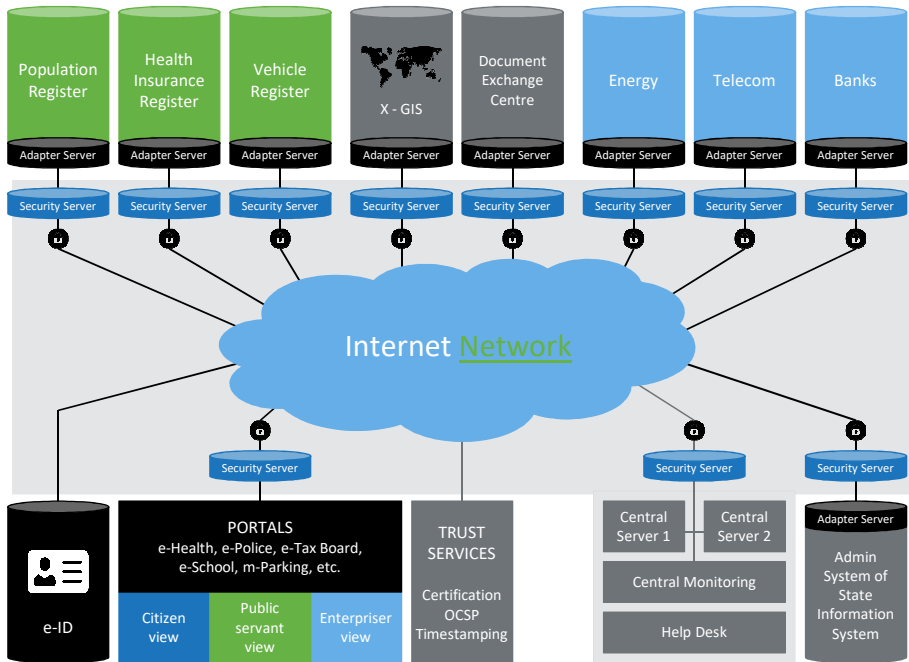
Population Register

Adapter Server

Health Insurance Register

Adapter Server

Vehicle Register

Adapter Server

X - GIS

Adapter Server

Document Exchange Centre

Adapter Server

Energy

Adapter Server

Telecom

Adapter Server

Banks

Adapter Server

Security Server

Security Server

Security Server

Security Server

Security Server

Security Server

Security Server

Security Server

Internet Network

Security Server

Security Server

Security Server

e-ID

PORTALS
e-Health, e-Police, e-Tax Board, e-School, m-Parking, etc.

Citizen view

Public servant view

Enterpriser view

TRUST SERVICES

Certification
OCSP
Timestamping

Central Server 1

Central Server 2

Central Monitoring

Help Desk

Adapter Server

Admin System of State Information System